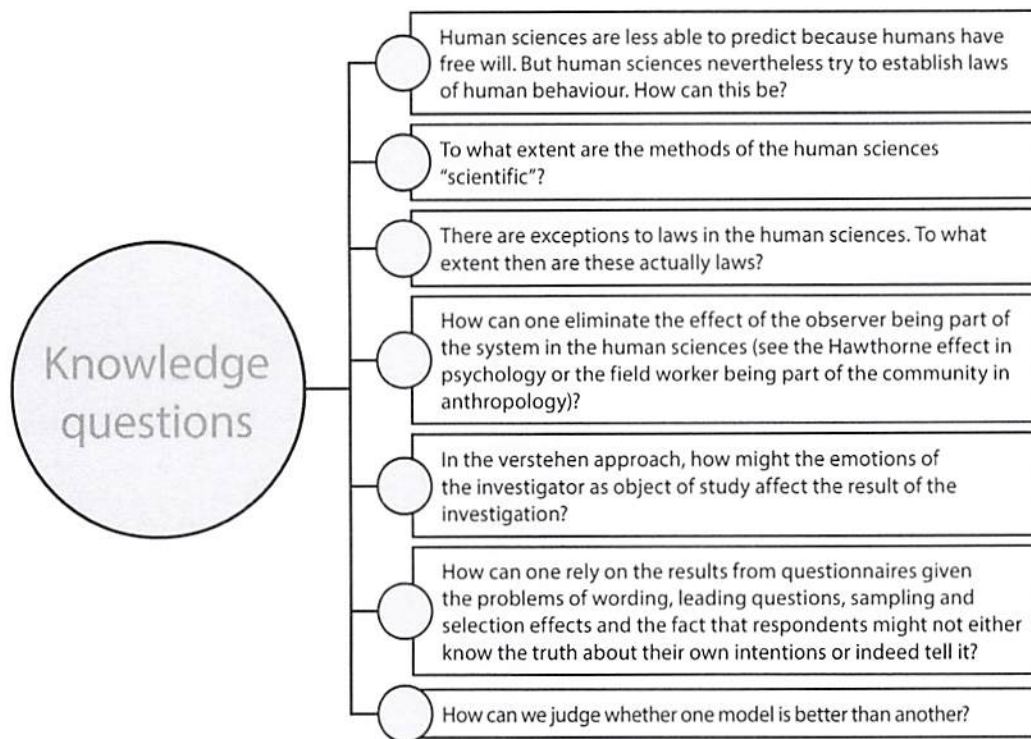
Knowledge questions

Human sciences are less able to predict because humans have free will. But human sciences nevertheless try to establish laws of human behaviour. How can this be?

To what extent are the methods of the human sciences "scientific"?

There are exceptions to laws in the human sciences. To what extent then are these actually laws?

How can one eliminate the effect of the observer being part of the system in the human sciences (see the Hawthorne effect in psychology or the field worker being part of the community in anthropology)?

In the verstehen approach, how might the emotions of the investigator as object of study affect the result of the investigation?

How can one rely on the results from questionnaires given the problems of wording, leading questions, sampling and selection effects and the fact that respondents might not either know the truth about their own intentions or indeed tell it?

How can we judge whether one model is better than another?